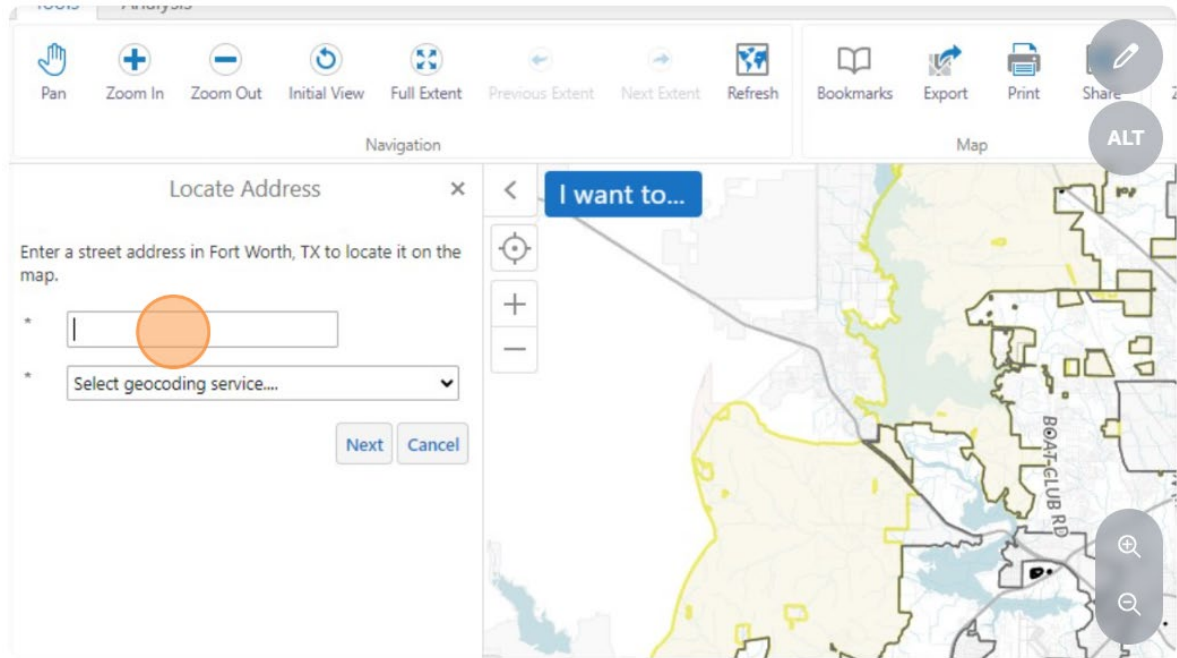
Tools Analysis

Pan Zoom In Zoom Out Initial View Full Extent Previous Extent Next Extent Refresh

Navigation

Bookmarks Export Print Share

Map

ALT

Locate Address ×

Enter a street address in Fort Worth, TX to locate it on the map.

*

* Select geocoding service....

Next Cancel

I want to...

+
—

BOAT CLUB RD